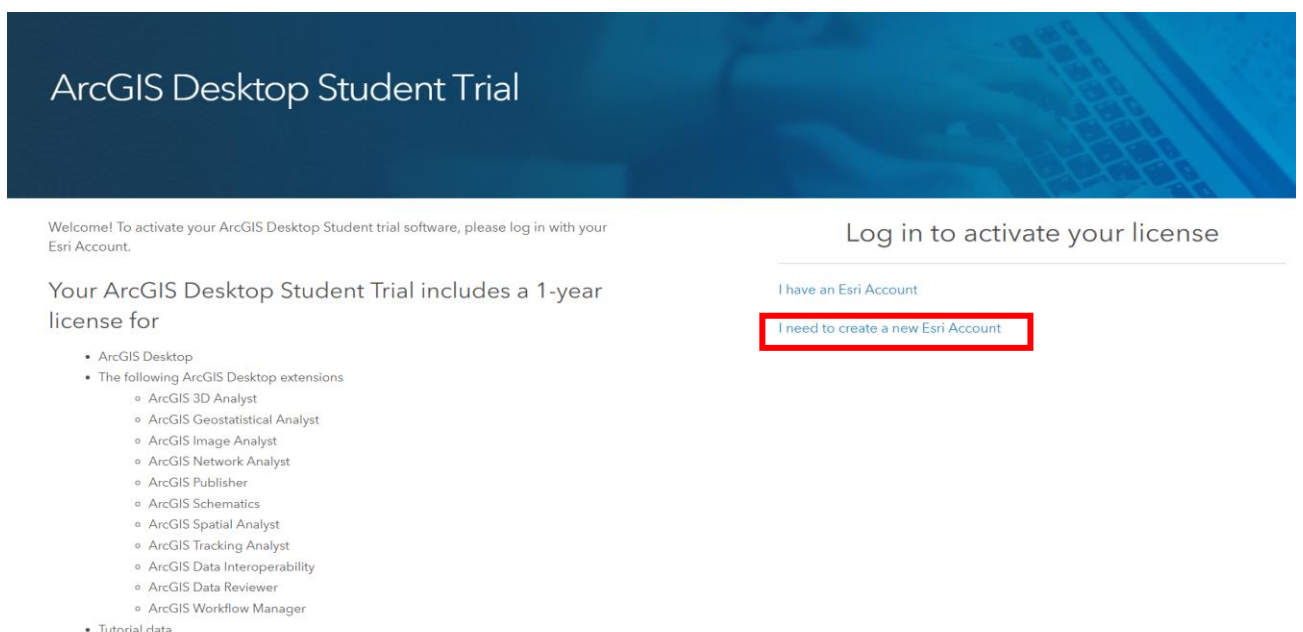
ArcGIS Desktop Student Trial

Welcome! To activate your ArcGIS Desktop Student trial software, please log in with your Esri Account.

Your ArcGIS Desktop Student Trial includes a 1-year license for

- ArcGIS Desktop
- The following ArcGIS Desktop extensions
  - ArcGIS 3D Analyst
  - ArcGIS Geostatistical Analyst
  - ArcGIS Image Analyst
  - ArcGIS Network Analyst
  - ArcGIS Publisher
  - ArcGIS Schematics
  - ArcGIS Spatial Analyst
  - ArcGIS Tracking Analyst
  - ArcGIS Data Interoperability
  - ArcGIS Data Reviewer
  - ArcGIS Workflow Manager
- Tutorial data

Log in to activate your license

I have an Esri Account

I need to create a new Esri Account